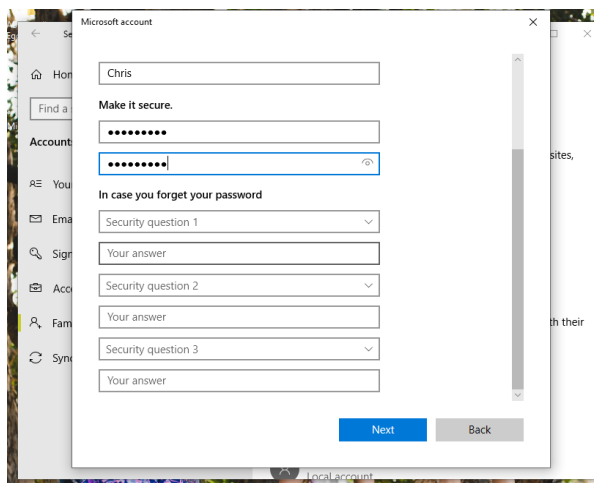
Se
Hom
Find a
Accoun
You
Ema
Sign
Acc
Fam
Sync
sites,
th their
Local account

Microsoft account

Chris

Make it secure.

•••••••••

•••••••••

In case you forget your password

Security question 1

Your answer

Security question 2

Your answer

Security question 3

Your answer

Next

Back